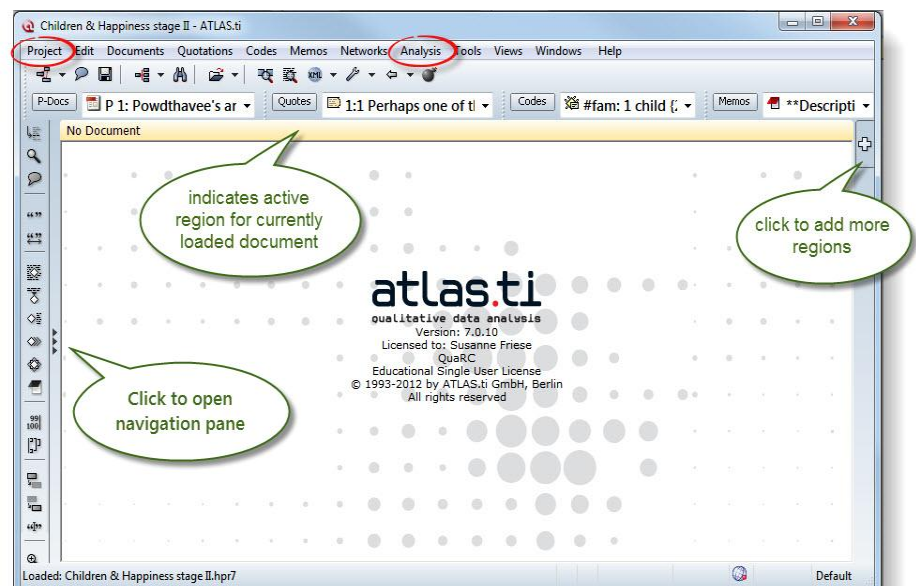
Children & Happiness stage II - ATLAS.ti

Project Edit Documents Quotations Codes Memos Networks Analysis Tools Views Windows Help

P-Docs P 1: Powdthavee's ar Quotes 1:1 Perhaps one of tl Codes #fam: 1 child (2 Memos **Descripti

No Document

indicates active region for currently loaded document

click to add more regions

atlas.ti
qualitative data analysis
Version: 7.0.10
Licensed to: Susanne Friese
QuaRC
Educational Single User License
© 1993-2012 by ATLAS.ti GmbH, Berlin
All rights reserved

Click to open navigation pane

Loaded: Children & Happiness stage II.hpr7

Default